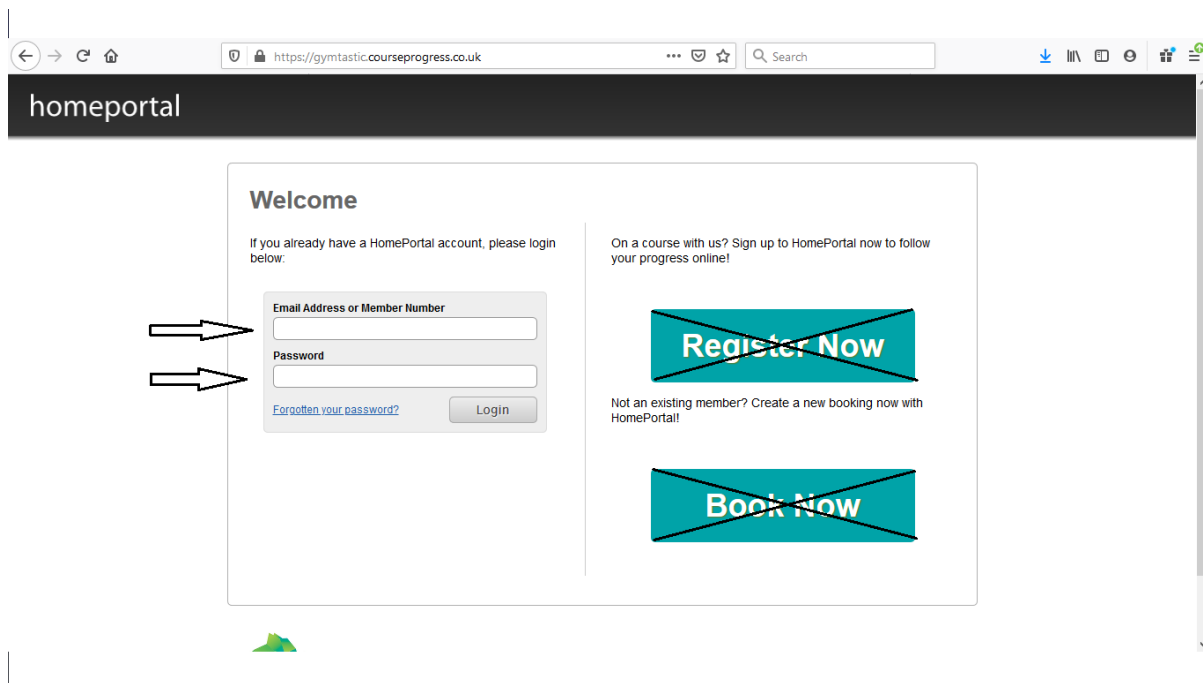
https://gymtastic.courseprogress.co.uk

Search

homeportal

Welcome

If you already have a HomePortal account, please login below:

Email Address or Member Number

Password

Forgotten your password?

Login

On a course with us? Sign up to HomePortal now to follow your progress online!

Register Now

Not an existing member? Create a new booking now with HomePortal!

Book Now